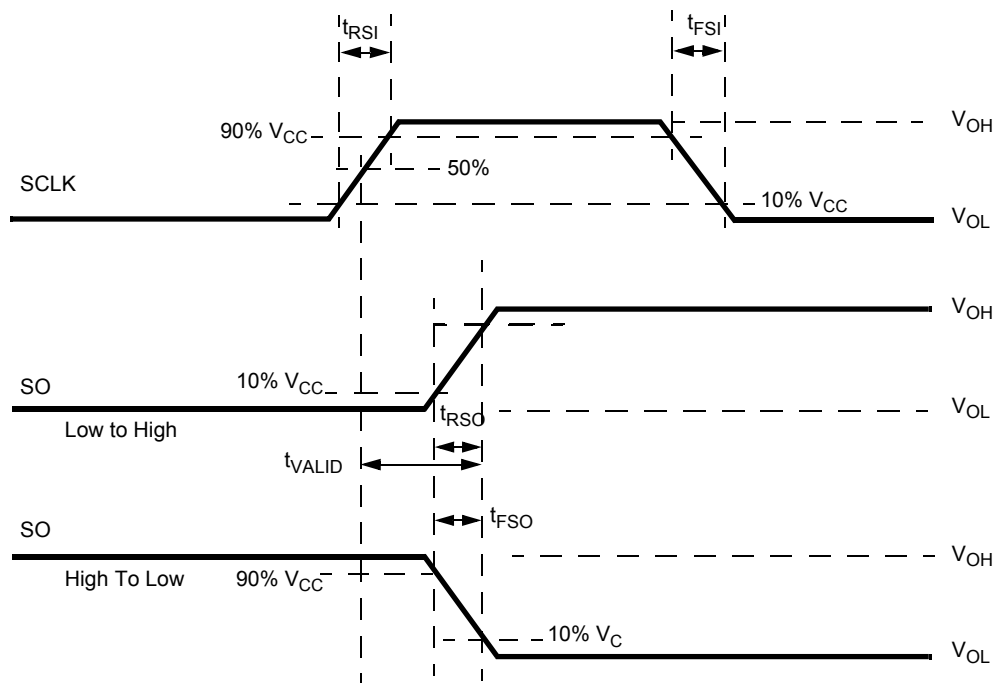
$t_{RSI}$

$t_{FSI}$

90% $V_{CC}$

$V_{OH}$

50%

SCLK

10% $V_{CC}$

$V_{OL}$

$V_{OH}$

SO

10% $V_{CC}$

$V_{OL}$

Low to High

$t_{RSO}$

$t_{VALID}$

SO

$t_{FSO}$

$V_{OH}$

High To Low

90% $V_{CC}$

10% $V_{C}$

$V_{OL}$